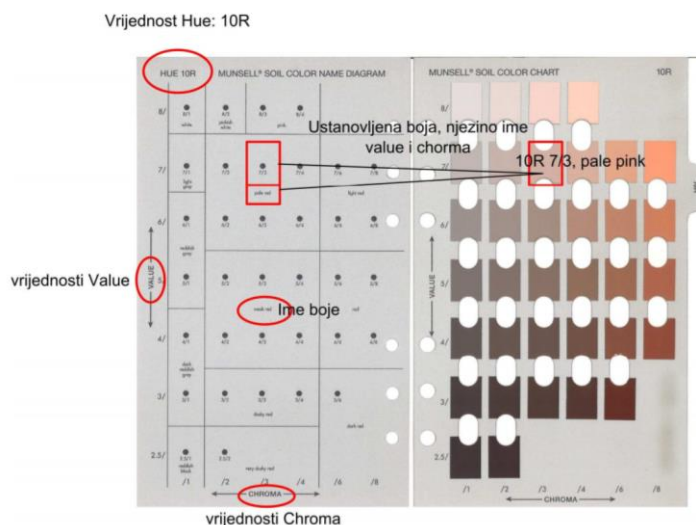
Vrijednost Hue: 10R

HUE 10R

MUNSELL® SOIL COLOR NAME DIAGRAM

MUNSELL® SOIL COLOR CHART

10R

Ustanovljena boja, njezino ime value i chorma

10R 7/3, pale pink

8/

7/

6/

5/

4/

3/

2.5/

VALUE

vrijednosti Value

Ime boje

pale red

light red

weak red

red

dusky red

dark red

very dusky red

light gray

reddish gray

dark reddish gray

reddish black

white

pinkish white

pink

/1

/2

/3

/4

/6

/8

CHROMA

vrijednosti Chroma